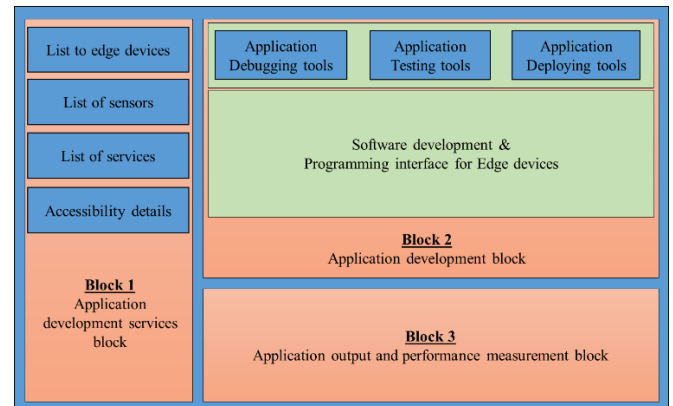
List to edge devices

List of sensors

List of services

Accessibility details

Block 1
Application development services block

Application Debugging tools

Application Testing tools

Application Deploying tools

Software development & Programming interface for Edge devices

Block 2
Application development block

Block 3
Application output and performance measurement block